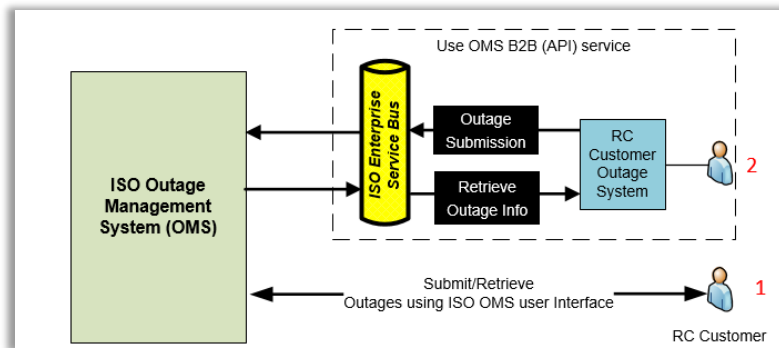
Use OMS B2B (API) service

ISO Outage Management System (OMS)

ISO Enterprise Service Bus

Outage Submission

Retrieve Outage Info

RC Customer Outage System

2

Submit/Retrieve
Outages using ISO OMS user Interface

1

RC Customer